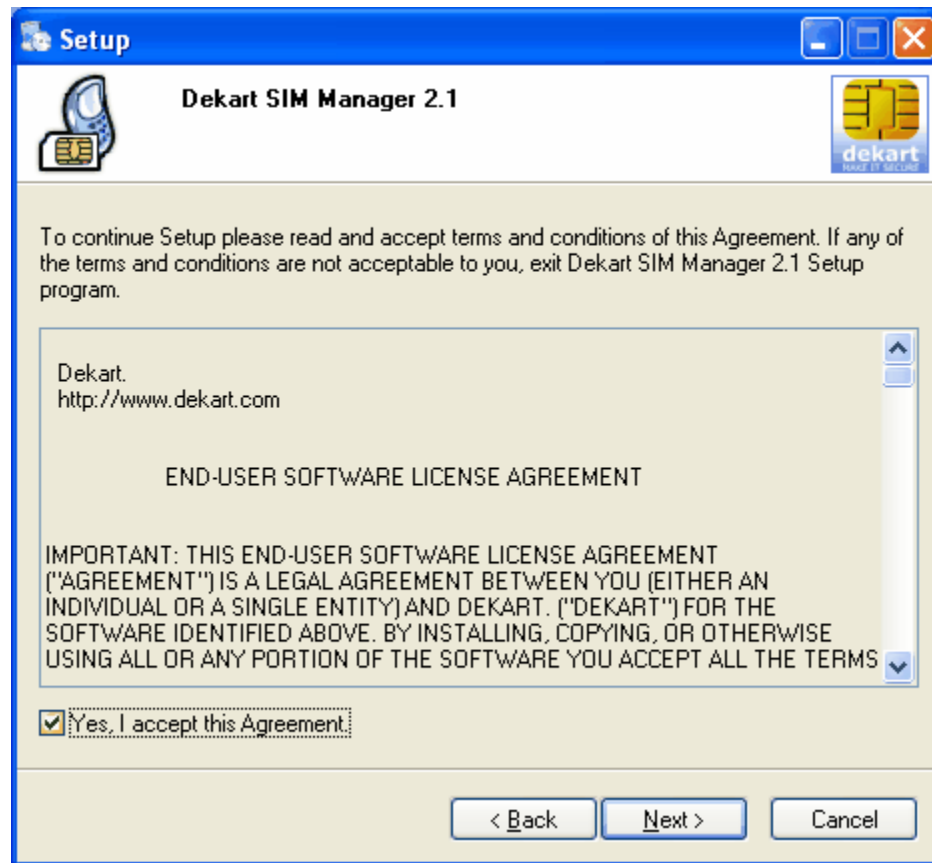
Setup

Dekart SIM Manager 2.1

dekart
MAKE IT SECURE

To continue Setup please read and accept terms and conditions of this Agreement. If any of the terms and conditions are not acceptable to you, exit Dekart SIM Manager 2.1 Setup program.

Dekart.
http://www.dekart.com

END-USER SOFTWARE LICENSE AGREEMENT

IMPORTANT: THIS END-USER SOFTWARE LICENSE AGREEMENT ("AGREEMENT") IS A LEGAL AGREEMENT BETWEEN YOU (EITHER AN INDIVIDUAL OR A SINGLE ENTITY) AND DEKART. ("DEKART") FOR THE SOFTWARE IDENTIFIED ABOVE. BY INSTALLING, COPYING, OR OTHERWISE USING ALL OR ANY PORTION OF THE SOFTWARE YOU ACCEPT ALL THE TERMS

Yes, I accept this Agreement.

< Back    Next >    Cancel